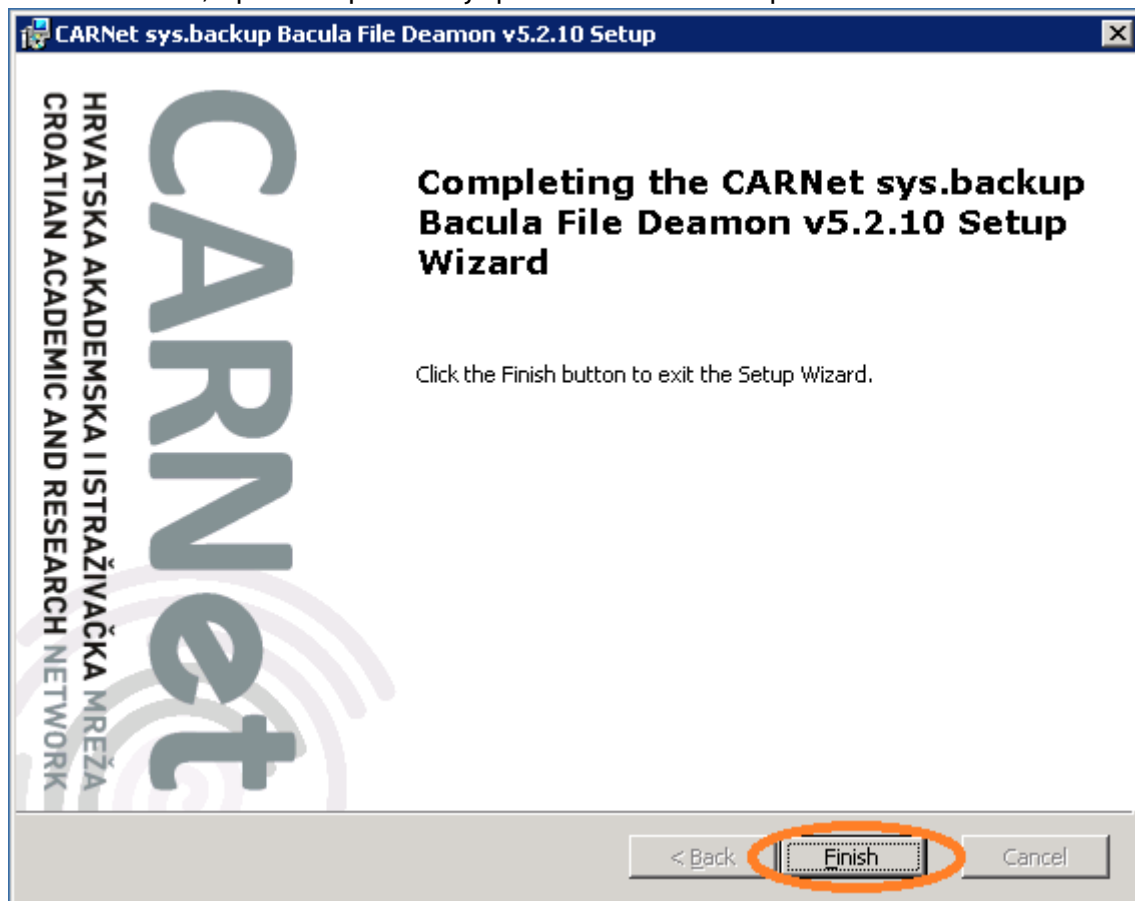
CARNet sys.backup Bacula File Deamon v5.2.10 Setup

CARNet
HRVATSKA AKADEMSKA I ISTRAŽIVAČKA MREŽA
CROATIAN ACADEMIC AND RESEARCH NETWORK

Completing the CARNet sys.backup Bacula File Deamon v5.2.10 Setup Wizard

Click the Finish button to exit the Setup Wizard.

< Back
Finish
Cancel